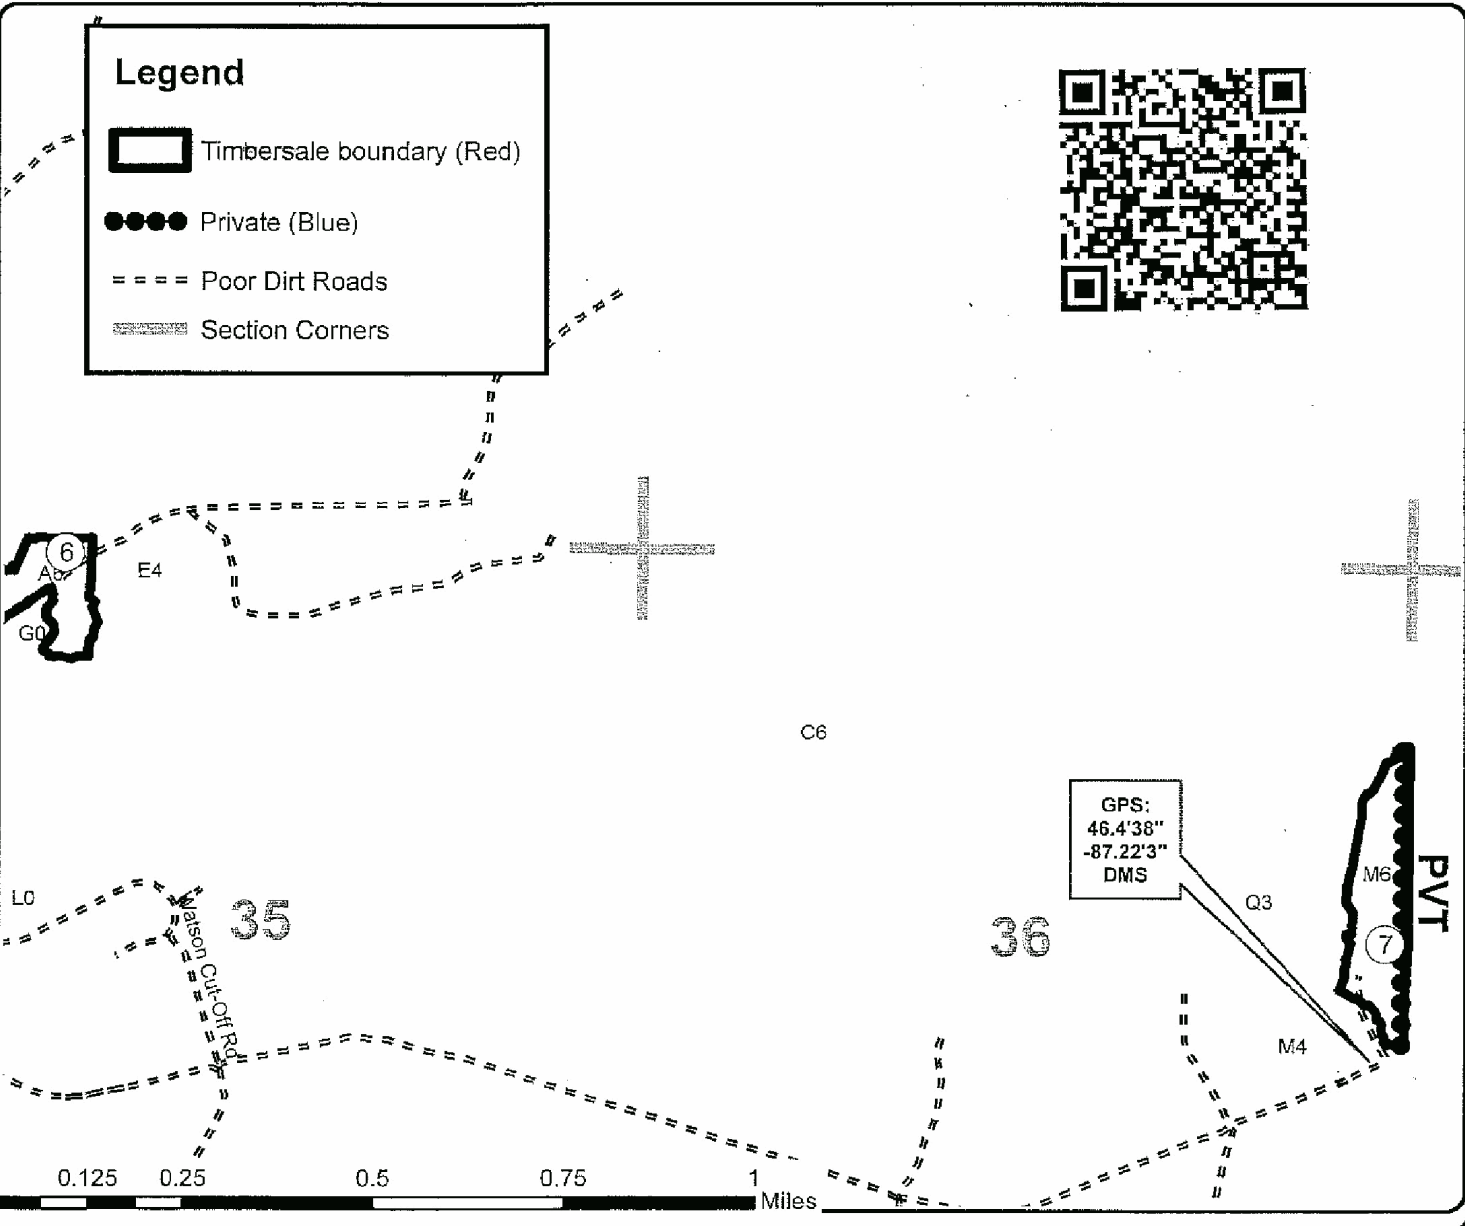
Legend

Timbersale boundary (Red)

Private (Blue)

Poor Dirt Roads

Section Corners

6

A6

E4

G0

C6

GPS:
46.4'38"
-87.22'3"
DMS

Q3

M6

PVT

7

M4

L0

Watson Cut-Off Rd

35

36

0.125 0.25 0.5 0.75 1 Miles